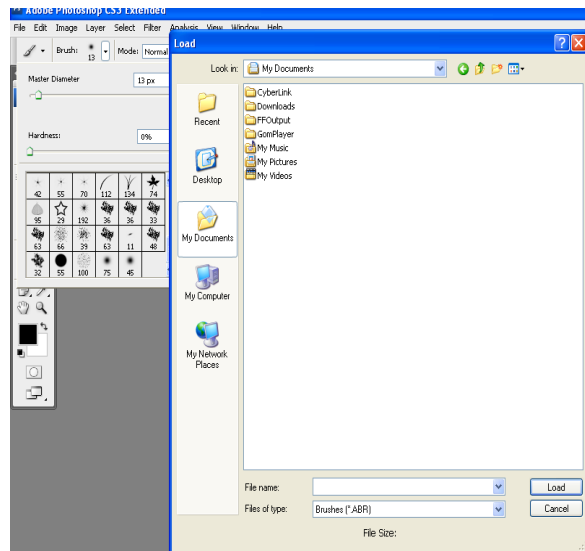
Adobe Photoshop CS3 Extended
File Edit Image Layer Select Filter Analysis View Window Help
Brush: 13 Mode: Normal
Master Diameter 13 px
Hardness: 0%
42 55 70 112 134 74
95 29 192 36 36 33
63 66 39 63 11 48
32 55 100 75 45

Load
Look in: My Documents
Recent
Desktop
My Documents
My Computer
My Network Places
CyberLink
Downloads
FFOutput
GomPlayer
My Music
My Pictures
My Videos
File name:
Files of type: Brushes (*.ABR)
Load
Cancel
File Size: